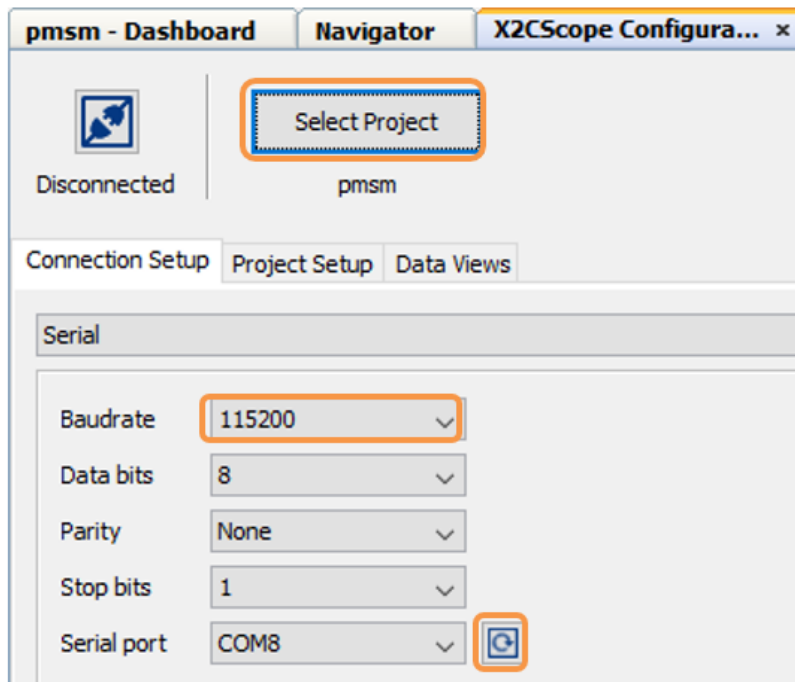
pmsm - Dashboard
Navigator
X2CScope Configura... ×

Disconnected

Select Project
pmsm

Connection Setup
Project Setup
Data Views

Serial

Baudrate 115200
Data bits 8
Parity None
Stop bits 1
Serial port COM8